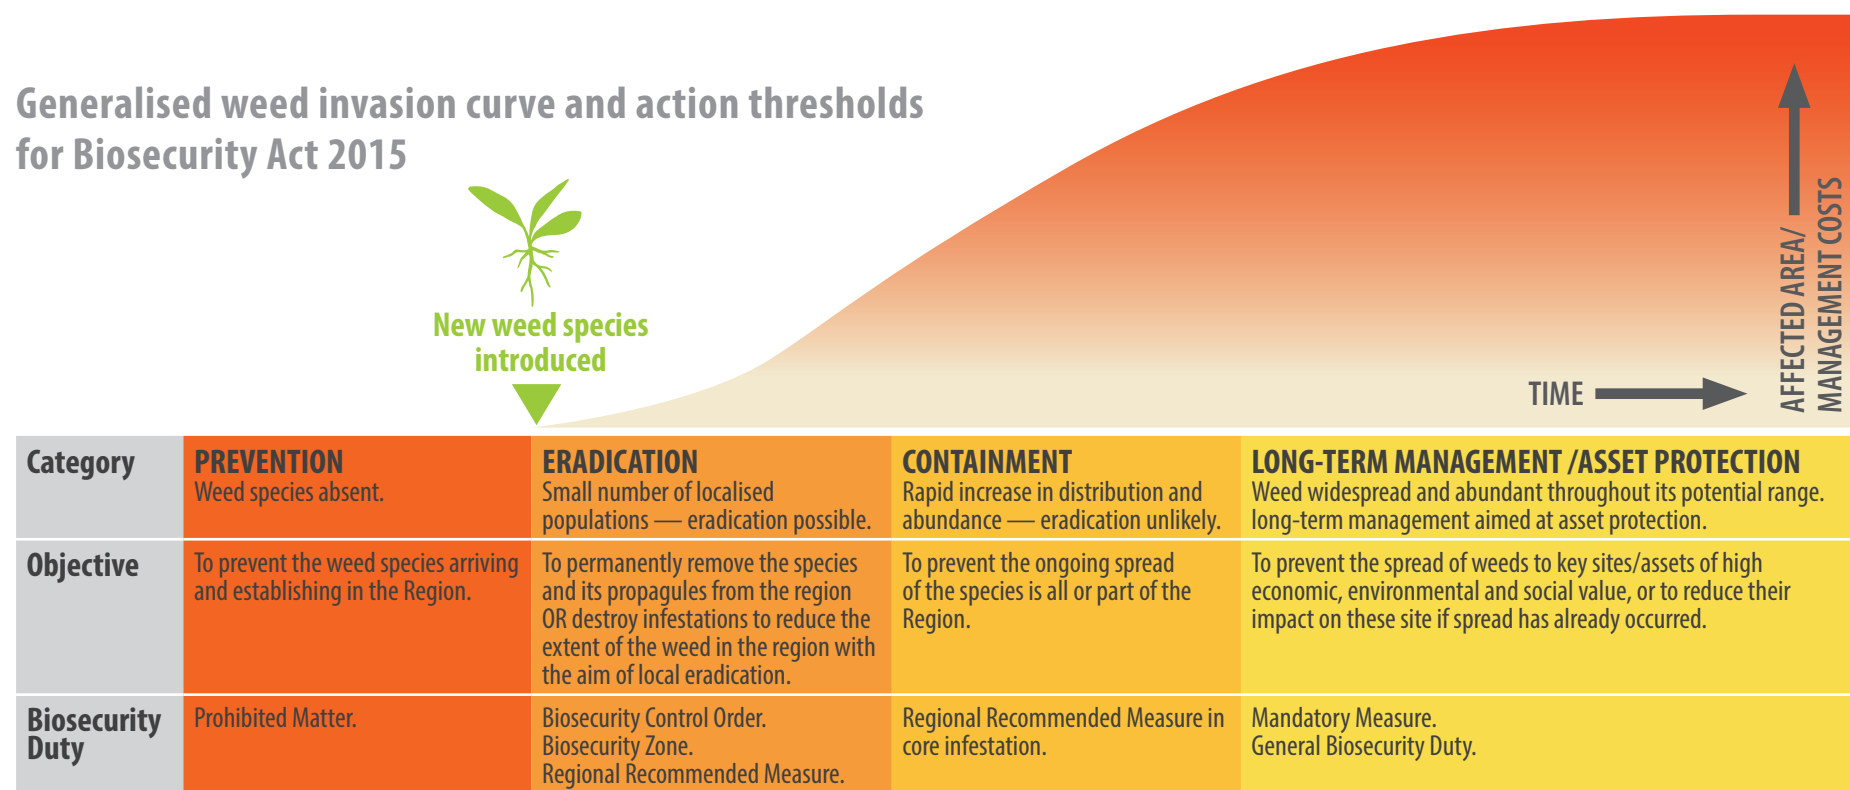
Generalised weed invasion curve and action thresholds for Biosecurity Act 2015

New weed species introduced

TIME

AFFECTED AREA/ MANAGEMENT COSTS

| Category | PREVENTION Weed species absent. | ERADICATION Small number of localised populations — eradication possible. | CONTAINMENT Rapid increase in distribution and abundance — eradication unlikely. | LONG-TERM MANAGEMENT /ASSET PROTECTION Weed widespread and abundant throughout its potential range. long-term management aimed at asset protection. |
|---|---|---|---|---|
| Objective | To prevent the weed species arriving and establishing in the Region. | To permanently remove the species and its propagules from the region OR destroy infestations to reduce the extent of the weed in the region with the aim of local eradication. | To prevent the ongoing spread of the species is all or part of the Region. | To prevent the spread of weeds to key sites/assets of high economic, environmental and social value, or to reduce their impact on these site if spread has already occurred. |
| Biosecurity Duty | Prohibited Matter. | Biosecurity Control Order. Biosecurity Zone. Regional Recommended Measure. | Regional Recommended Measure in core infestation. | Mandatory Measure. General Biosecurity Duty. |